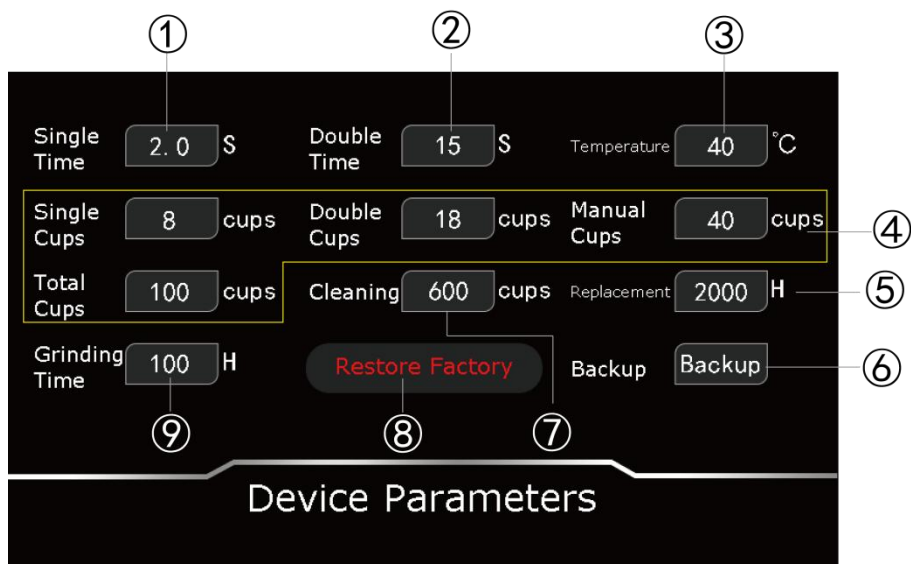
① ② ③

Single Time 2. 0 S

Double Time 15 S

Temperature 40 °C

Single Cups 8 cups

Double Cups 18 cups

Manual Cups 40 cups ④

Total Cups 100 cups

Cleaning 600 cups

Replacement 2000 H ⑤

Grinding Time 100 H

Restore Factory

Backup Backup ⑥

⑨ ⑧ ⑦

Device Parameters